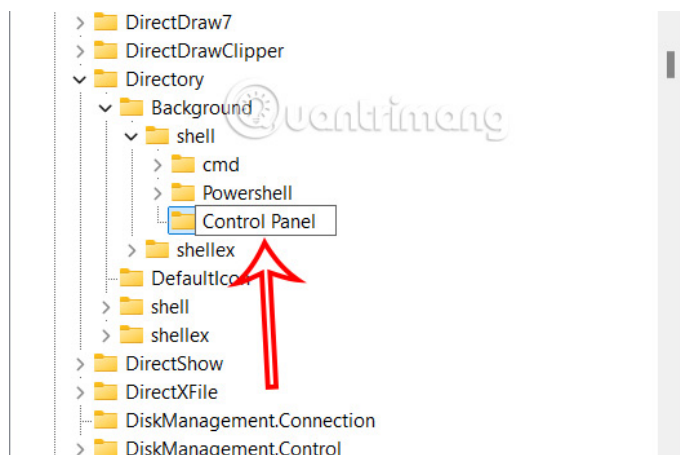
DirectDraw7
DirectDrawClipper
Directory
Background
shell
cmd
Powershell
Control Panel
shellex
DefaultIcon
shell
shellex
DirectShow
DirectXFile
DiskManagement.Connection
DiskManagement.Control
quantrimang